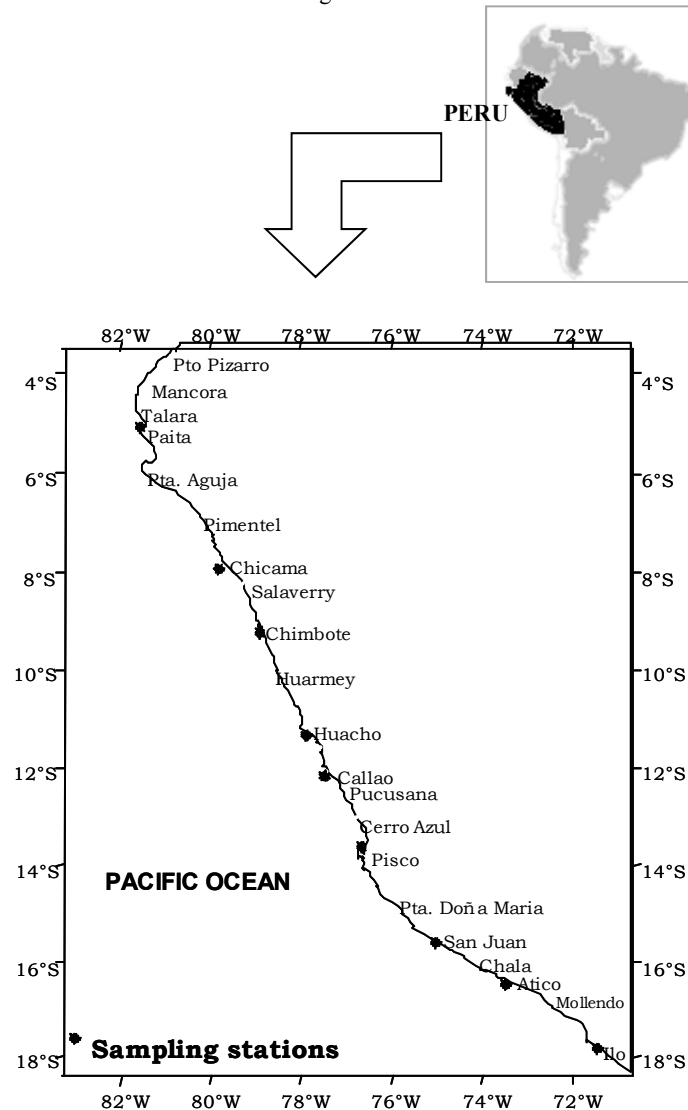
PERU

82°W 80°W 78°W 76°W 74°W 72°W

4°S
6°S
8°S
10°S
12°S
14°S
16°S
18°S

4°S
6°S
8°S
10°S
12°S
14°S
16°S
18°S

Pto Pizarro
Mancora
Talara
Paita
Pta. Aguja
Pimentel
Chicama
Salaverry
Chimbote
Huarmey
Huacho
Callao
Pucusana
Cerro Azul
Pisco
Pta. Doña Maria
San Juan
Chala
Atico
Mollendo
Ilo

PACIFIC OCEAN

Sampling stations

82°W 80°W 78°W 76°W 74°W 72°W